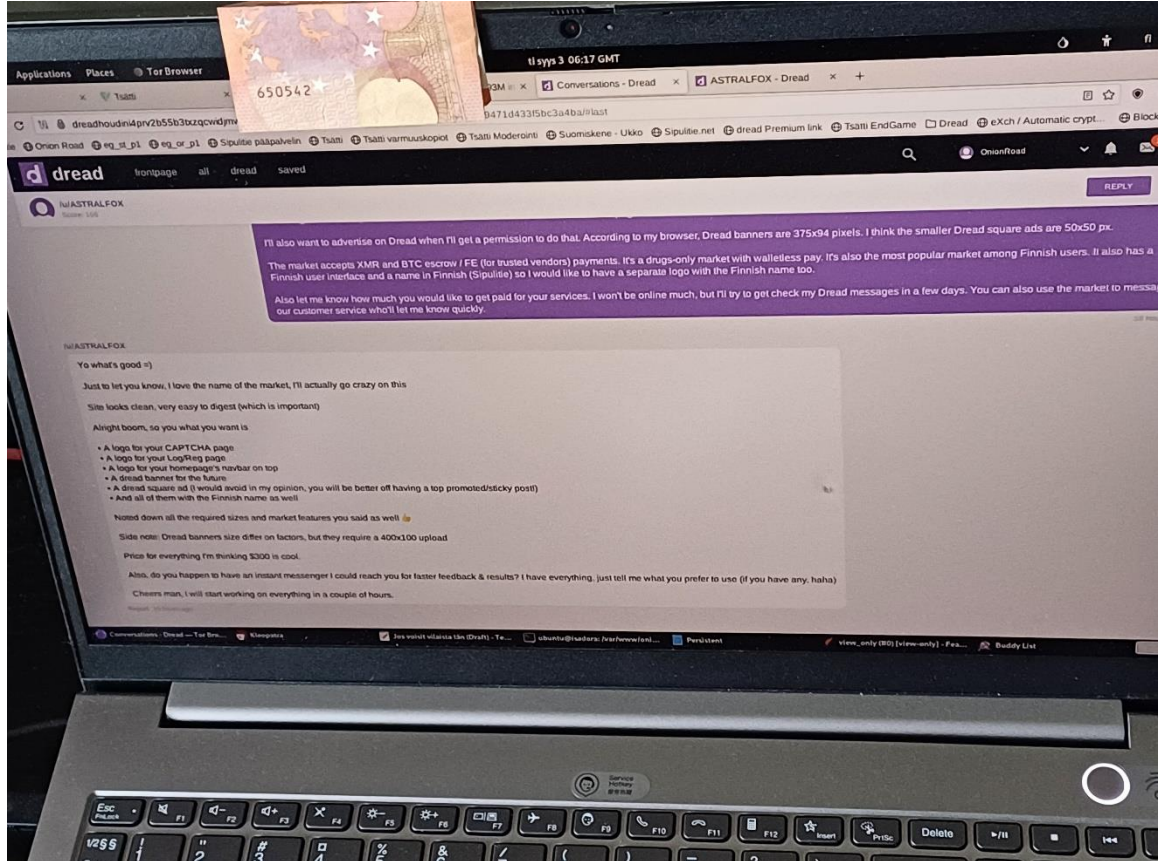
Applications Places Tor Browser
650542
ti syys 3 06:17 GMT
Tsätti × 3M × Conversations - Dread × ASTRALFOX - Dread × +
dreadhoudini4prv2b55b3bzqcwidjmv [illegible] 9471d433f5bc3a4ba/#last
Onion Road eg_st_p1 eg_or_p1 Sipulitie pääpalvelin Tsätti Tsätti varmuuskopiot Tsätti Moderointi Suomiskene - Ukko Sipulitie.net dread Premium link Tsätti EndGame Dread eXch / Automatic crypt... Block
dread frontpage all dread saved OnionRoad
REPLY
/u/ASTRALFOX
Score: 108

I'll also want to advertise on Dread when I'll get a permission to do that. According to my browser, Dread banners are 375x94 pixels. I think the smaller Dread square ads are 50x50 px.

The market accepts XMR and BTC escrow / FE (for trusted vendors) payments. It's a drugs-only market with walletless pay. It's also the most popular market among Finnish users. It also has a Finnish user interface and a name in Finnish (Sipulitie) so I would like to have a separate logo with the Finnish name too.

Also let me know how much you would like to get paid for your services. I won't be online much, but I'll try to get check my Dread messages in a few days. You can also use the market to messa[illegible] our customer service who'll let me know quickly.

/u/ASTRALFOX
Yo what's good =)

Just to let you know, I love the name of the market, I'll actually go crazy on this

Site looks clean, very easy to digest (which is important)

Alright boom, so you what you want is

• A logo for your CAPTCHA page
• A logo for your Log/Reg page
• A logo for your homepage's navbar on top
• A dread banner for the future
• A dread square ad (I would avoid in my opinion, you will be better off having a top promoted/sticky post!)
• And all of them with the Finnish name as well

Noted down all the required sizes and market features you said as well

Side note: Dread banners size differ on factors, but they require a 400x100 upload

Price for everything I'm thinking $300 is cool.

Also, do you happen to have an instant messenger I could reach you for faster feedback & results? I have everything, just tell me what you prefer to use (if you have any, haha)

Cheers man, I will start working on everything in a couple of hours.

Conversations - Dread — Tor Bro... Kleopatra Jos voisit vilaista tän (Draft) - Te... ubuntu@isadora: /var/www/oni... Persistent view_only (80) [view-only] - Fea... Buddy List

Service Hotkey
Esc FnLock F1 F2 F3 F4 F5 F6 F7 F8 F9 F10 F11 F12 Insert PrtSc Delete